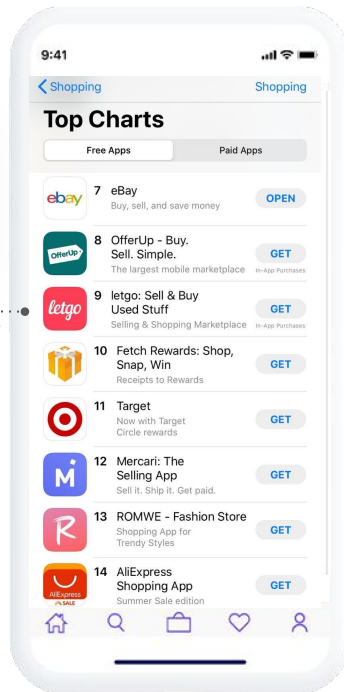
9:41

Shopping Shopping

Top Charts

Free Apps Paid Apps

ebay 7 eBay
Buy, sell, and save money
OPEN

OfferUp 8 OfferUp - Buy. Sell. Simple.
The largest mobile marketplace
GET
In-App Purchases

letgo 9 letgo: Sell & Buy Used Stuff
Selling & Shopping Marketplace
GET
In-App Purchases

10 Fetch Rewards: Shop, Snap, Win
Receipts to Rewards
GET

11 Target
Now with Target Circle rewards
GET

12 Mercari: The Selling App
Sell it. Ship it. Get paid.
GET

13 ROMWE - Fashion Store
Shopping App for Trendy Styles
GET

AliExpress SALE 14 AliExpress Shopping App
Summer Sale edition
GET